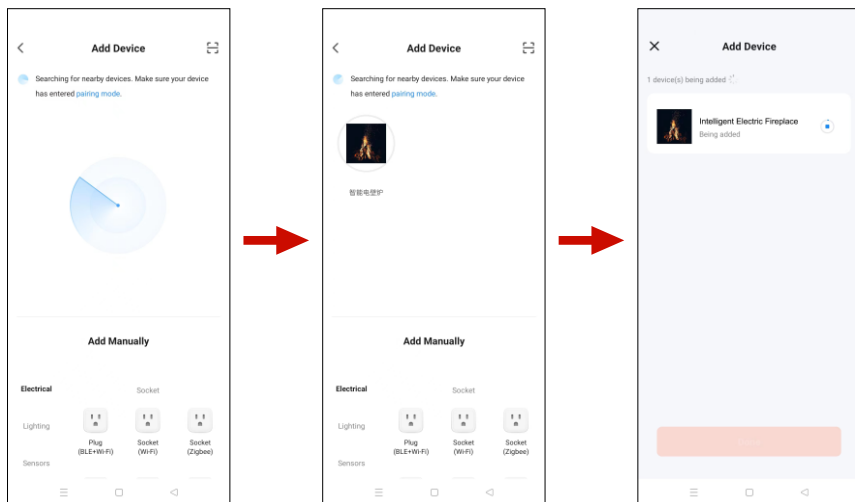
Add Device

Searching for nearby devices. Make sure your device has entered pairing mode.

Add Manually

Electrical

Lighting

Sensors

Socket

Plug (BLE+Wi-Fi)

Socket (Wi-Fi)

Socket (Zigbee)

Add Device

Searching for nearby devices. Make sure your device has entered pairing mode.

智能电壁炉

Add Manually

Electrical

Lighting

Sensors

Socket

Plug (BLE+Wi-Fi)

Socket (Wi-Fi)

Socket (Zigbee)

Add Device

1 device(s) being added

Intelligent Electric Fireplace
Being added